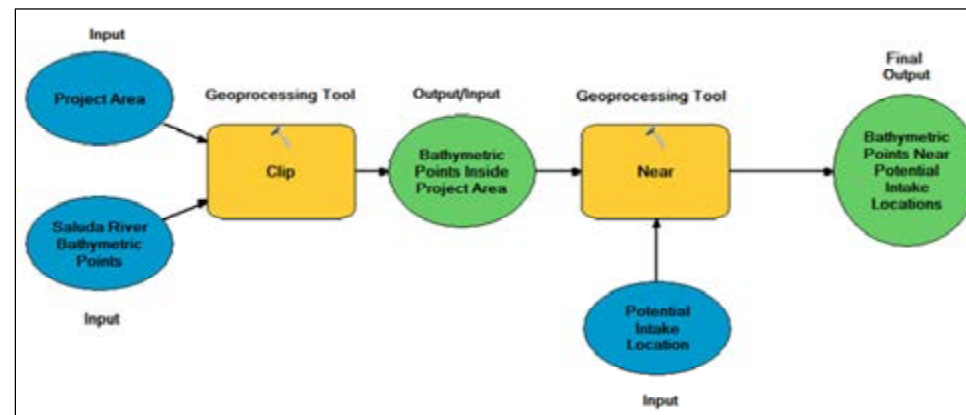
Input

Project Area

Saluda River Bathymetric Points

Input

Geoprocessing Tool

Clip

Output/Input

Bathymetric Points Inside Project Area

Geoprocessing Tool

Near

Potential Intake Location

Input

Final Output

Bathymetric Points Near Potential Intake Locations